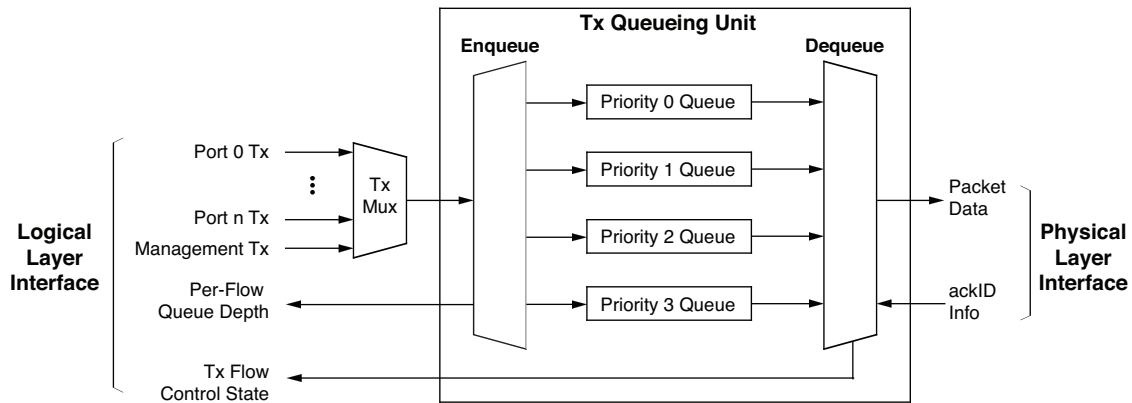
Tx Queueing Unit

Enqueue

Dequeue

Port 0 Tx

Port n Tx

Management Tx

Tx Mux

Priority 0 Queue

Priority 1 Queue

Priority 2 Queue

Priority 3 Queue

Logical Layer Interface

Per-Flow Queue Depth

Tx Flow Control State

Packet Data

ackID Info

Physical Layer Interface